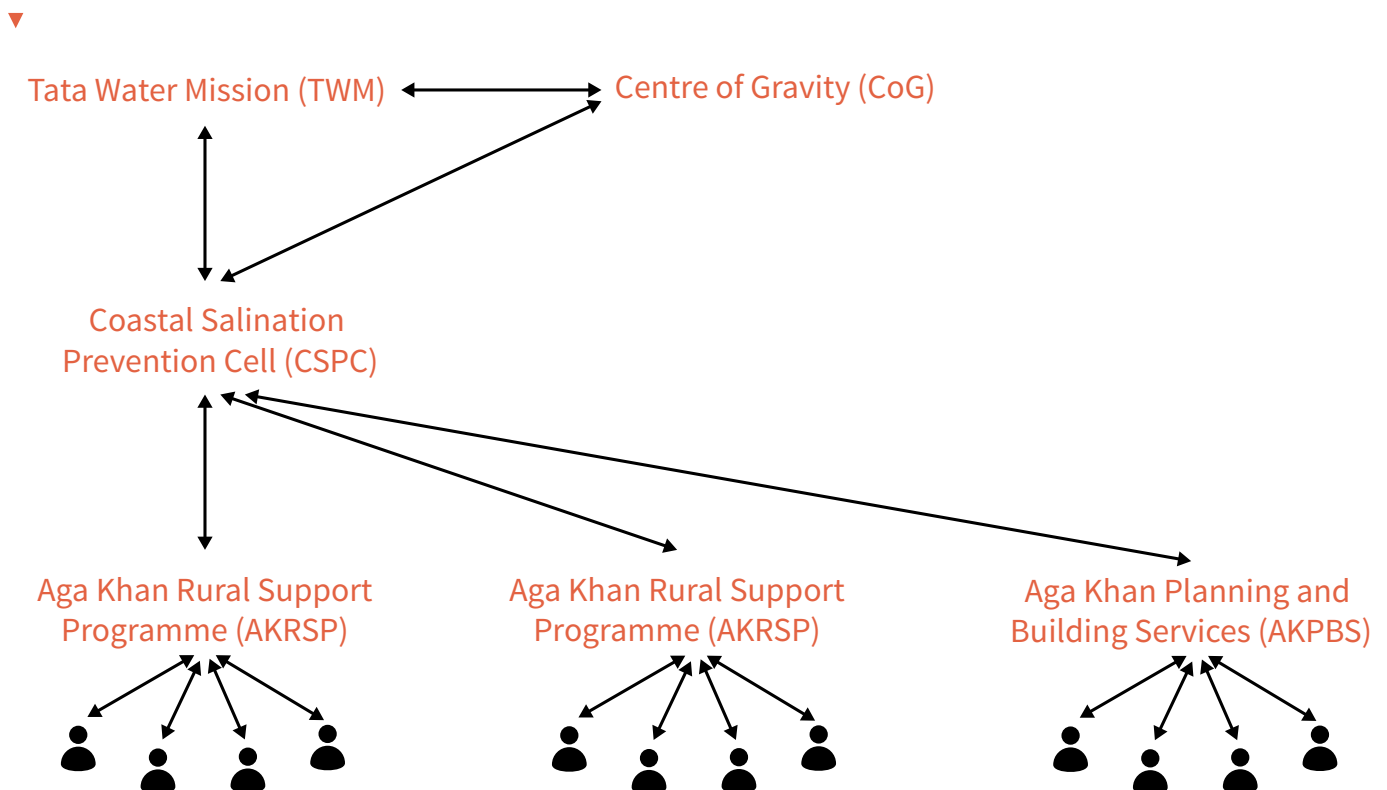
Tata Water Mission (TWM)

Centre of Gravity (CoG)

Coastal Salination Prevention Cell (CSPC)

Aga Khan Rural Support Programme (AKRSP)

Aga Khan Rural Support Programme (AKRSP)

Aga Khan Planning and Building Services (AKPBS)